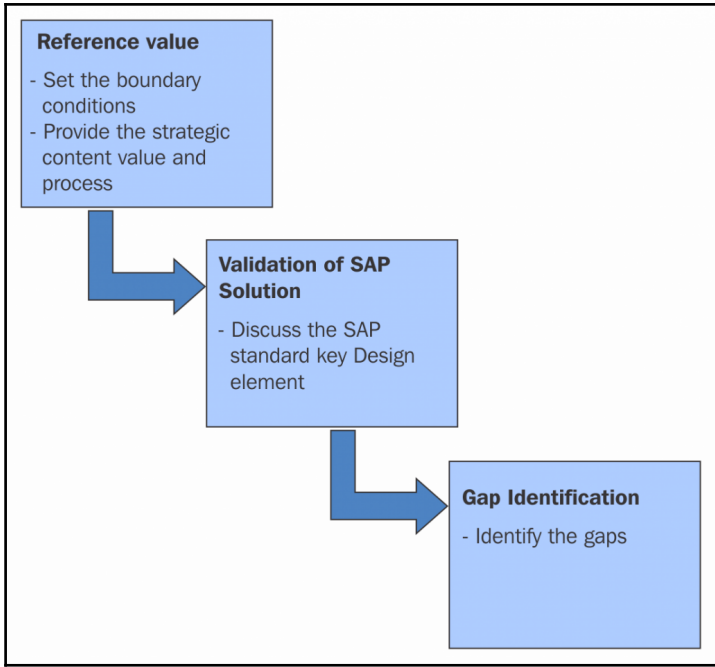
**Reference value**

- Set the boundary conditions
- Provide the strategic content value and process

**Validation of SAP Solution**

- Discuss the SAP standard key Design element

**Gap Identification**

- Identify the gaps